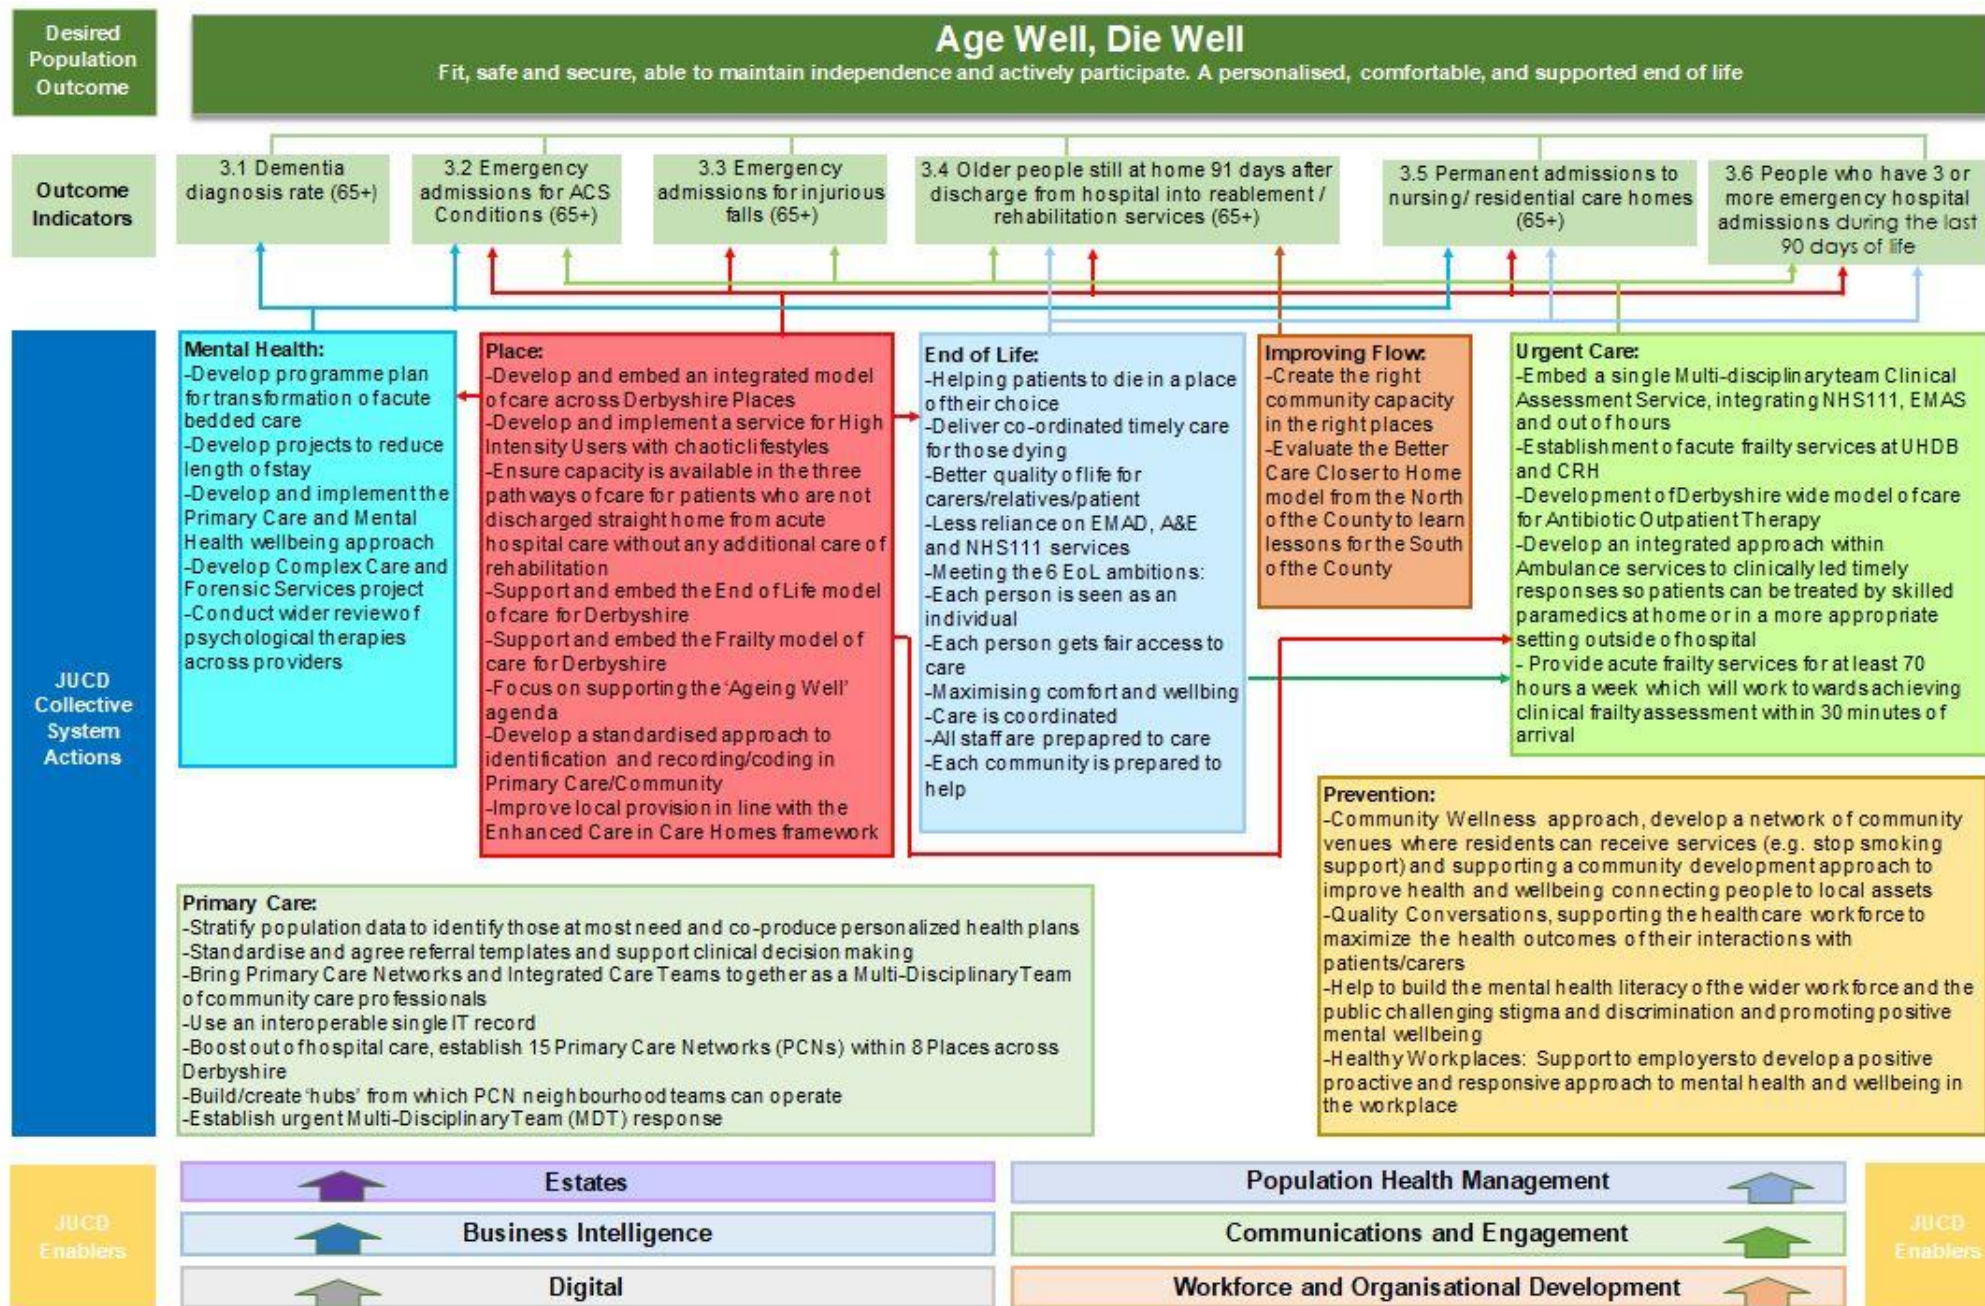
Desired Population Outcome

Age Well, Die Well
Fit, safe and secure, able to maintain independence and actively participate. A personalised, comfortable, and supported end of life

Outcome Indicators

3.1 Dementia diagnosis rate (65+)

3.2 Emergency admissions for ACS Conditions (65+)

3.3 Emergency admissions for injurious falls (65+)

3.4 Older people still at home 91 days after discharge from hospital into reablement / rehabilitation services (65+)

3.5 Permanent admissions to nursing/ residential care homes (65+)

3.6 People who have 3 or more emergency hospital admissions during the last 90 days of life

JUCD Collective System Actions

Mental Health:
-Develop programme plan for transformation of acute bedded care
-Develop projects to reduce length of stay
-Develop and implement the Primary Care and Mental Health wellbeing approach
-Develop Complex Care and Forensic Services project
-Conduct wider review of psychological therapies across providers

Place:
-Develop and embed an integrated model of care across Derbyshire Places
-Develop and implement a service for High Intensity Users with chaotic lifestyles
-Ensure capacity is available in the three pathways of care for patients who are not discharged straight home from acute hospital care without any additional care of rehabilitation
-Support and embed the End of Life model of care for Derbyshire
-Support and embed the Frailty model of care for Derbyshire
-Focus on supporting the 'Ageing Well' agenda
-Develop a standardised approach to identification and recording/coding in Primary Care/Community
-Improve local provision in line with the Enhanced Care in Care Homes framework

End of Life:
-Helping patients to die in a place of their choice
-Deliver co-ordinated timely care for those dying
-Better quality of life for carers/relatives/patient
-Less reliance on EMAD, A&E and NHS111 services
-Meeting the 6 EoL ambitions:
-Each person is seen as an individual
-Each person gets fair access to care
-Maximising comfort and wellbing
-Care is coordinated
-All staff are prepapred to care
-Each community is prepared to help

Improving Flow:
-Create the right community capacity in the right places
-Evaluate the Better Care Closer to Home model from the North of the County to learn lessons for the South of the County

Urgent Care:
-Embed a single Multi-disciplinary team Clinical Assessment Service, integrating NHS111, EMAS and out of hours
-Establishment of acute frailty services at UHDB and CRH
-Development of Derbyshire wide model of care for Antibiotic Outpatient Therapy
-Develop an integrated approach within Ambulance services to clinically led timely responses so patients can be treated by skilled paramedics at home or in a more appropriate setting outside of hospital
- Provide acute frailty services for at least 70 hours a week which will work towards achieving clinical frailty assessment within 30 minutes of arrival

Prevention:
-Community Wellness approach, develop a network of community venues where residents can receive services (e.g. stop smoking support) and supporting a community development approach to improve health and wellbeing connecting people to local assets
-Quality Conversations, supporting the health care workforce to maximize the health outcomes of their interactions with patients/carers
-Help to build the mental health literacy of the wider workforce and the public challenging stigma and discrimination and promoting positive mental wellbeing
-Healthy Workplaces: Support to employers to develop a positive proactive and responsive approach to mental health and wellbeing in the workplace

Primary Care:
-Stratify population data to identify those at most need and co-produce personalized health plans
-Standardise and agree referral templates and support clinical decision making
-Bring Primary Care Networks and Integrated Care Teams together as a Multi-Disciplinary Team of community care professionals
-Use an interoperable single IT record
-Boost out of hospital care, establish 15 Primary Care Networks (PCNs) within 8 Places across Derbyshire
-Build/create 'hubs' from which PCN neighbourhood teams can operate
-Establish urgent Multi-Disciplinary Team (MDT) response

JUCD Enablers

Estates
Population Health Management
Business Intelligence
Communications and Engagement
Digital
Workforce and Organisational Development

JUCD Enablers